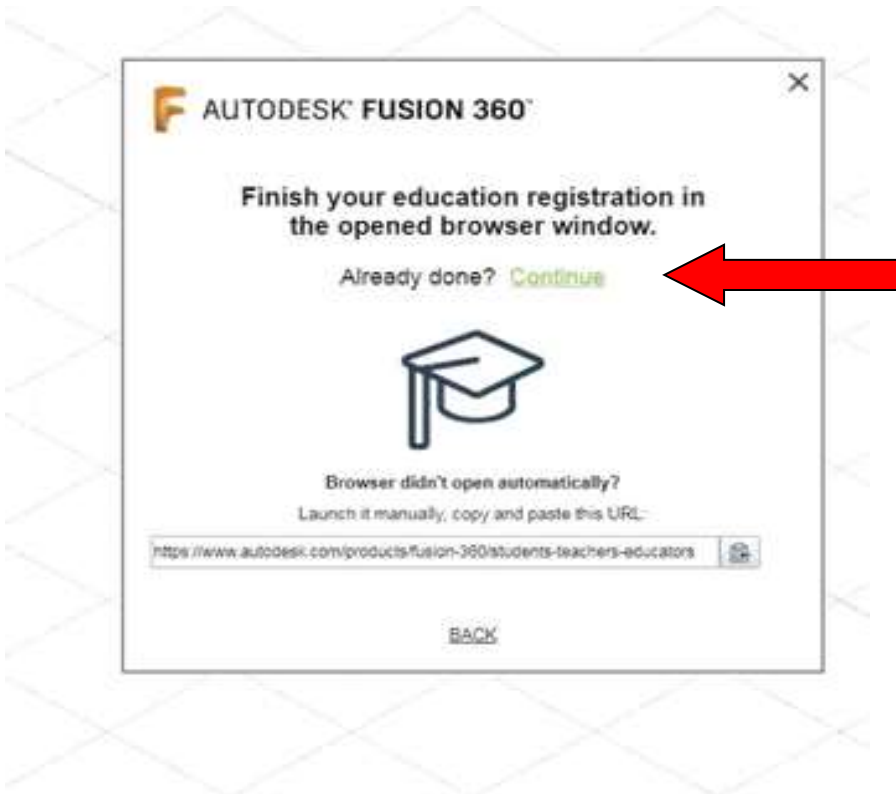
AUTODESK® FUSION 360™

×

Finish your education registration in the opened browser window.

Already done? Continue

Browser didn't open automatically?

Launch it manually, copy and paste this URL:

https://www.autodesk.com/products/fusion-360/students-teachers-educators

BACK